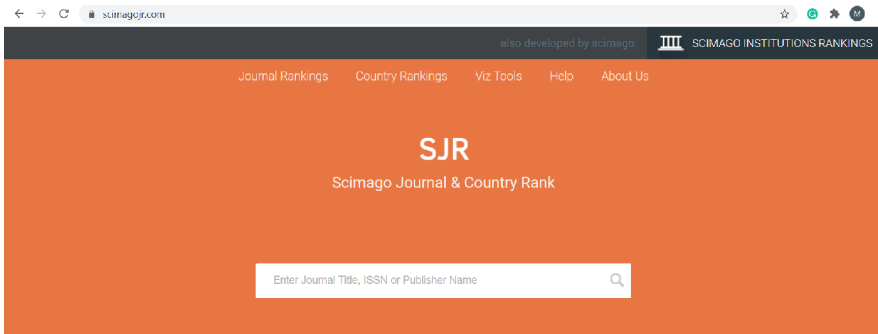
scimagojr.com

also developed by scimago: SCIMAGO INSTITUTIONS RANKINGS

Journal Rankings Country Rankings Viz Tools Help About Us

SJR

Scimago Journal & Country Rank

Enter Journal Title, ISSN or Publisher Name